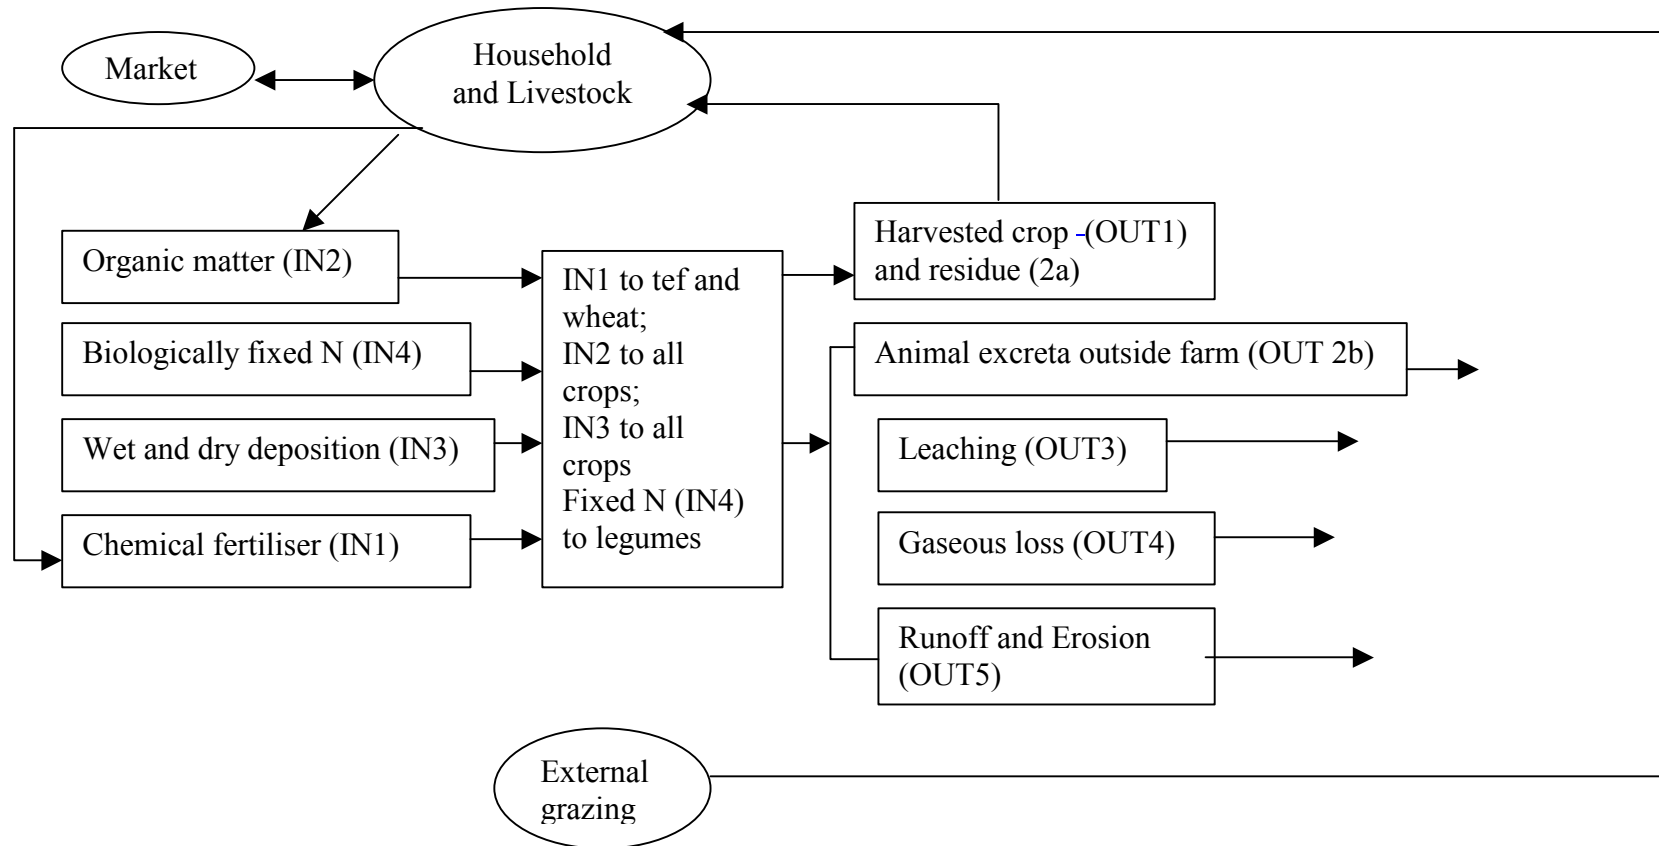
Market

Household and Livestock

Organic matter (IN2)

Biologically fixed N (IN4)

Wet and dry deposition (IN3)

Chemical fertiliser (IN1)

IN1 to tef and wheat;
IN2 to all crops;
IN3 to all crops
Fixed N (IN4) to legumes

Harvested crop (OUT1) and residue (2a)

Animal excreta outside farm (OUT 2b)

Leaching (OUT3)

Gaseous loss (OUT4)

Runoff and Erosion (OUT5)

External grazing